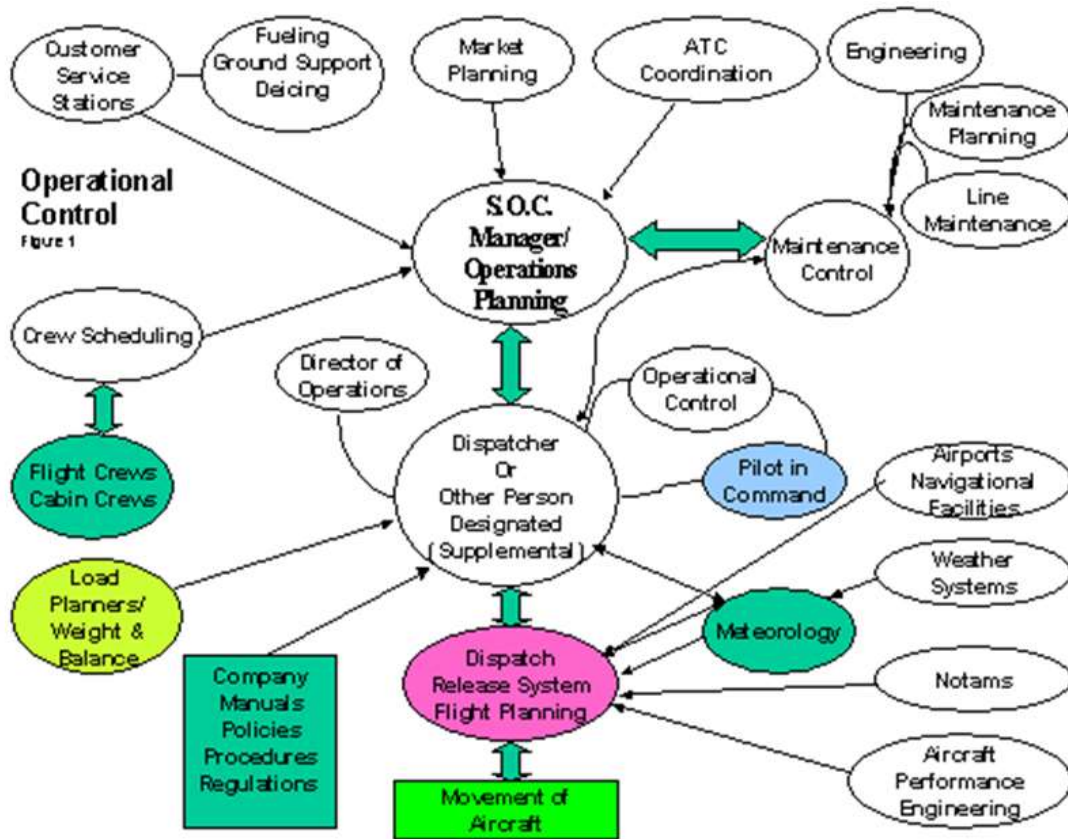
Customer Service Stations

Fueling Ground Support Deicing

Market Planning

ATC Coordination

Engineering

Maintenance Planning

Line Maintenance

Operational Control
Figure 1

S.O.C. Manager/ Operations Planning

Maintenance Control

Crew Scheduling

Director of Operations

Operational Control

Flight Crews Cabin Crews

Dispatcher Or Other Person Designated (Supplemental)

Pilot in Command

Airports Navigational Facilities

Weather Systems

Load Planners/ Weight & Balance

Meteorology

Company Manuals Policies Procedures Regulations

Dispatch Release System Flight Planning

Notams

Aircraft Performance Engineering

Movement of Aircraft